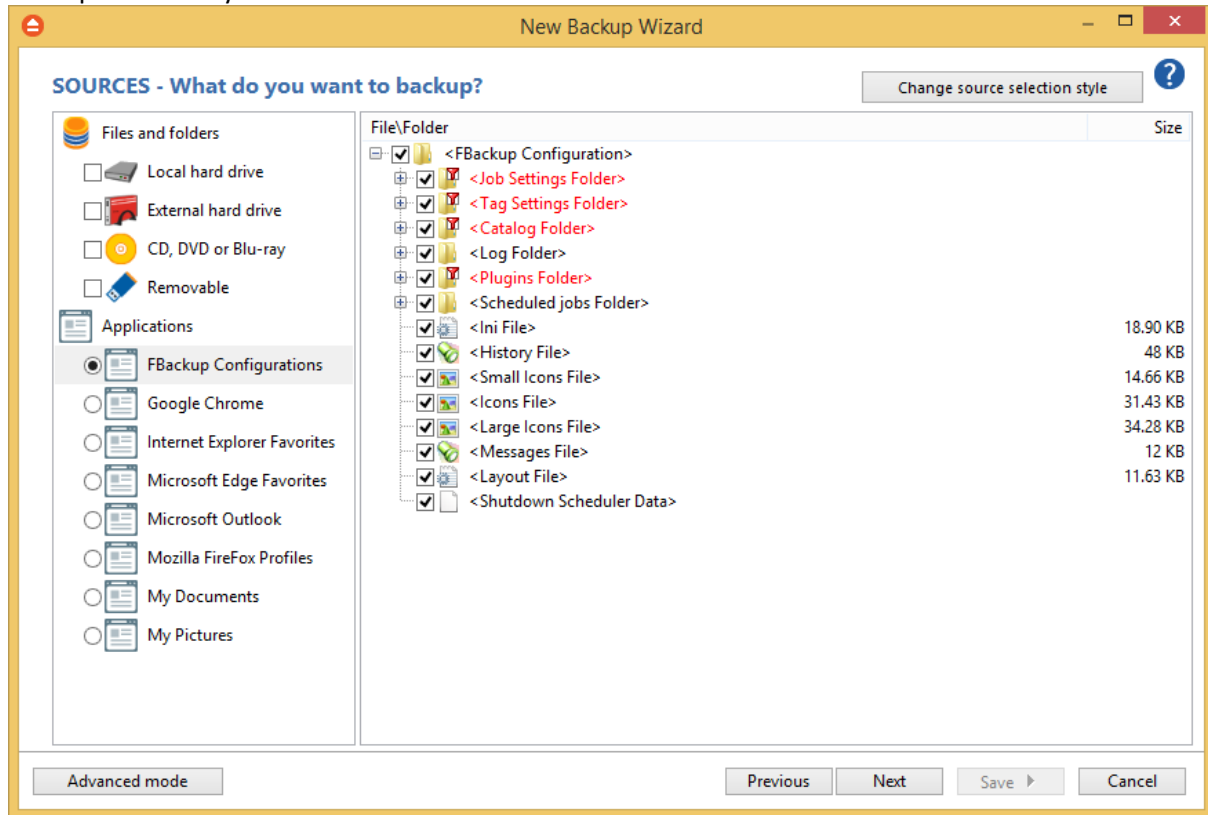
New Backup Wizard

SOURCES - What do you want to backup?

Change source selection style

?

Files and folders

Local hard drive

External hard drive

CD, DVD or Blu-ray

Removable

Applications

FBackup Configurations

Google Chrome

Internet Explorer Favorites

Microsoft Edge Favorites

Microsoft Outlook

Mozilla FireFox Profiles

My Documents

My Pictures

| File\Folder | Size |
|---|---|
| <FBackup Configuration> | |
| <Job Settings Folder> | |
| <Tag Settings Folder> | |
| <Catalog Folder> | |
| <Log Folder> | |
| <Plugins Folder> | |
| <Scheduled jobs Folder> | |
| <Ini File> | 18.90 KB |
| <History File> | 48 KB |
| <Small Icons File> | 14.66 KB |
| <Icons File> | 31.43 KB |
| <Large Icons File> | 34.28 KB |
| <Messages File> | 12 KB |
| <Layout File> | 11.63 KB |
| <Shutdown Scheduler Data> | |

Advanced mode

Previous

Next

Save

Cancel